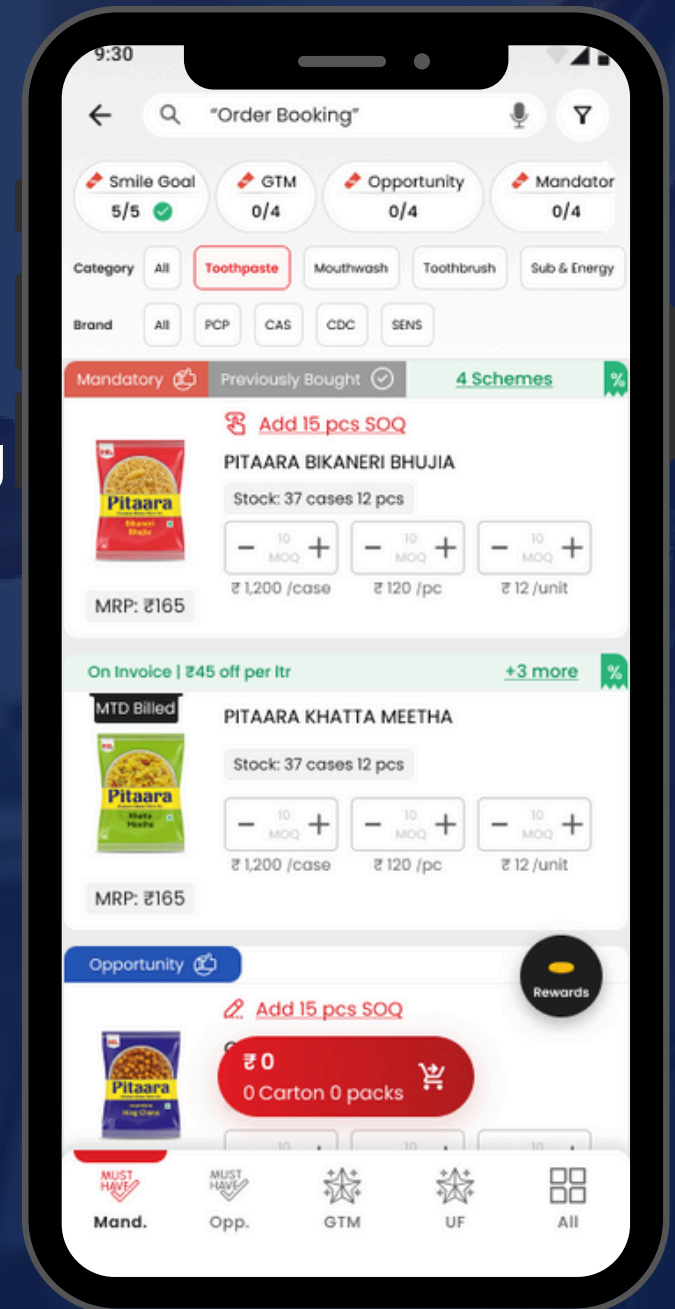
9:30

"Order Booking"

Smile Goal 5/5
GTM 0/4
Opportunity 0/4
Mandator 0/4

Category All Toothpaste Mouthwash Toothbrush Sub & Energy

Brand All PCP CAS CDC SENS

Mandatory Previously Bought 4 Schemes %

Add 15 pcs SOQ

PITAARA BIKANERI BHUJIA

Stock: 37 cases 12 pcs

− 10 MOQ + − 10 MOQ + − 10 MOQ +

₹ 1,200 /case ₹ 120 /pc ₹ 12 /unit

MRP: ₹165

On Invoice | ₹45 off per ltr +3 more %

MTD Billed

PITAARA KHATTA MEETHA

Stock: 37 cases 12 pcs

− 10 MOQ + − 10 MOQ + − 10 MOQ +

₹ 1,200 /case ₹ 120 /pc ₹ 12 /unit

MRP: ₹165

Opportunity

Rewards

Add 15 pcs SOQ

₹ 0
0 Carton 0 packs

MUST HAVE Mand.
MUST HAVE Opp.
GTM
UF
All